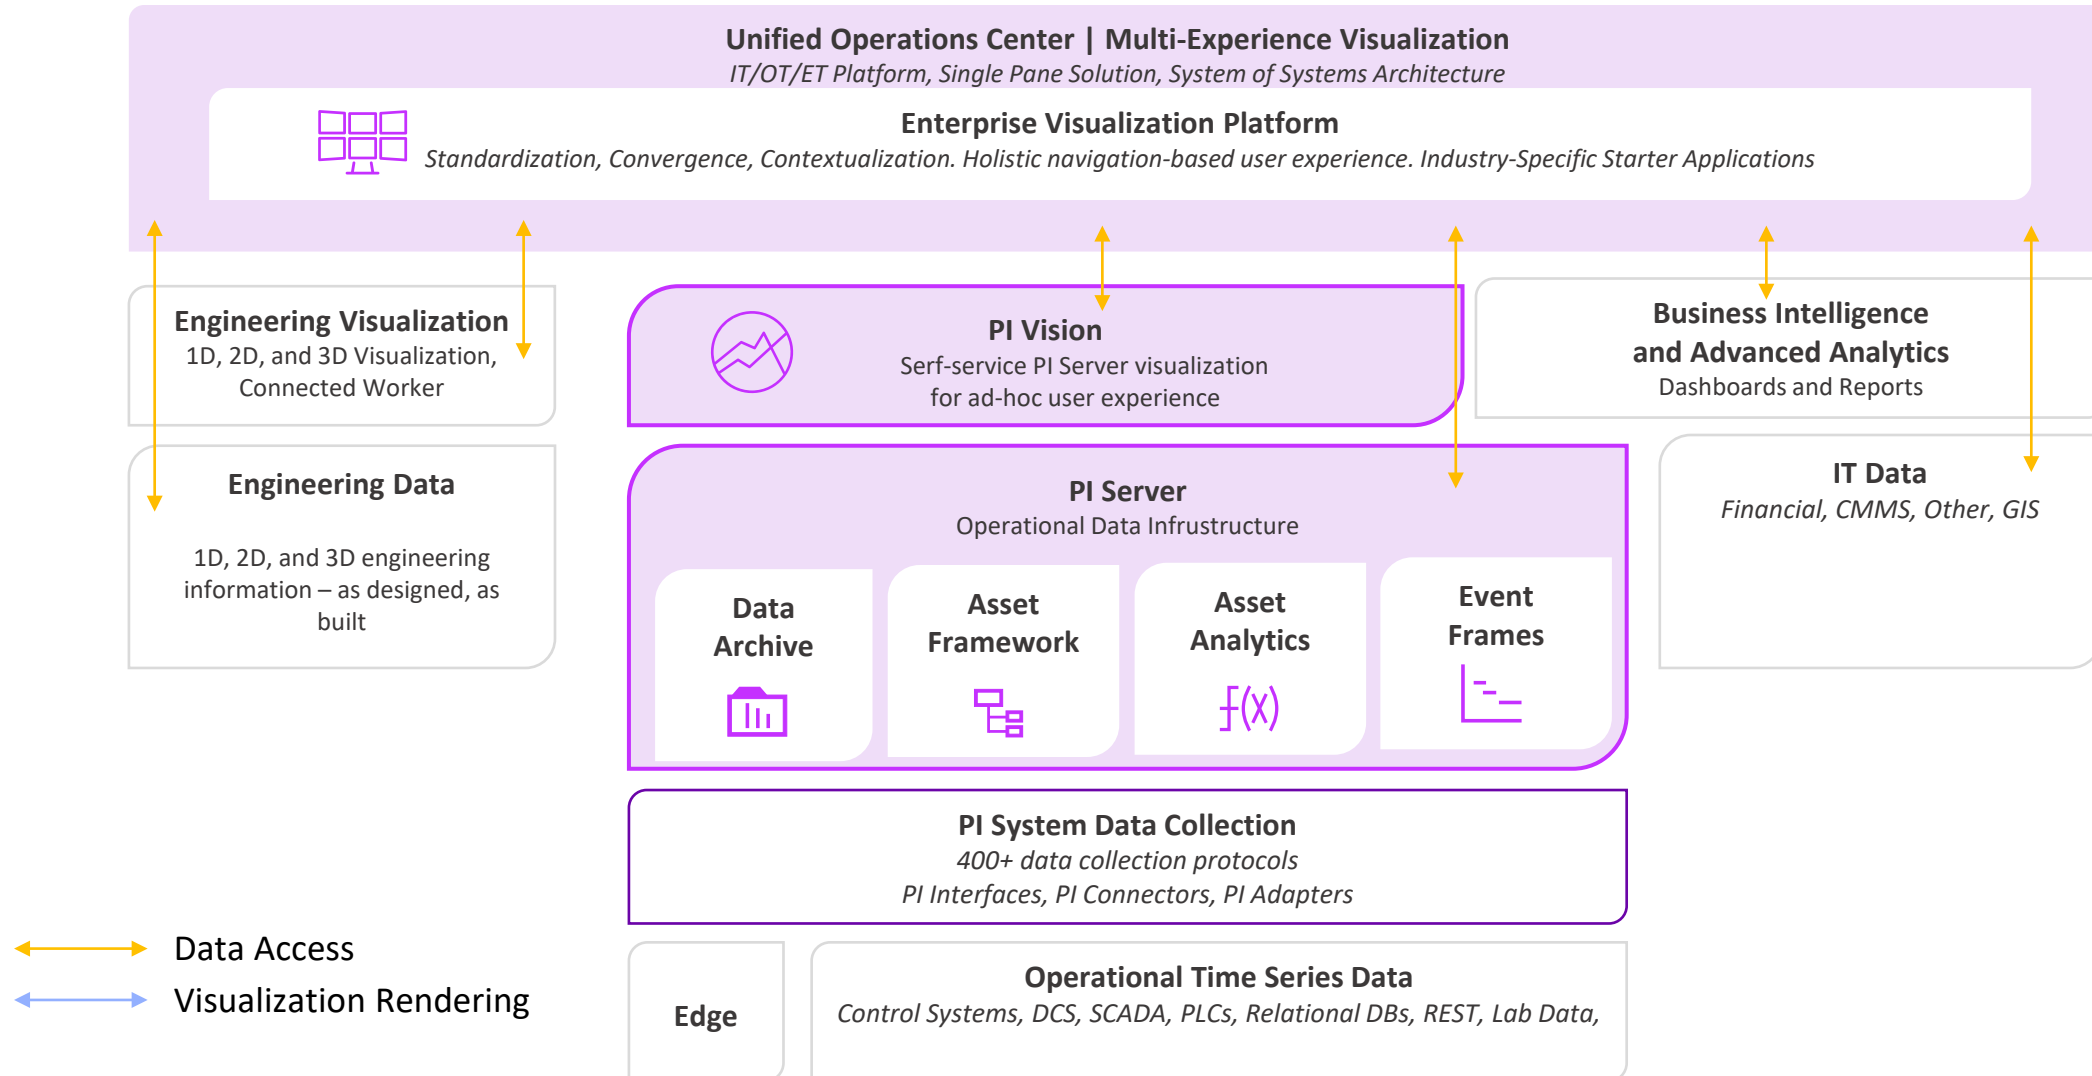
Unified Operations Center | Multi-Experience Visualization
IT/OT/ET Platform, Single Pane Solution, System of Systems Architecture

Enterprise Visualization Platform
Standardization, Convergence, Contextualization. Holistic navigation-based user experience. Industry-Specific Starter Applications

Engineering Visualization
1D, 2D, and 3D Visualization, Connected Worker

PI Vision
Serf-service PI Server visualization for ad-hoc user experience

Business Intelligence and Advanced Analytics
Dashboards and Reports

Engineering Data
1D, 2D, and 3D engineering information – as designed, as built

PI Server
Operational Data Infrustructure

Data Archive

Asset Framework

Asset Analytics

f(x)

Event Frames

IT Data
Financial, CMMS, Other, GIS

PI System Data Collection
400+ data collection protocols
PI Interfaces, PI Connectors, PI Adapters

Data Access
Visualization Rendering

Edge

Operational Time Series Data
Control Systems, DCS, SCADA, PLCs, Relational DBs, REST, Lab Data,